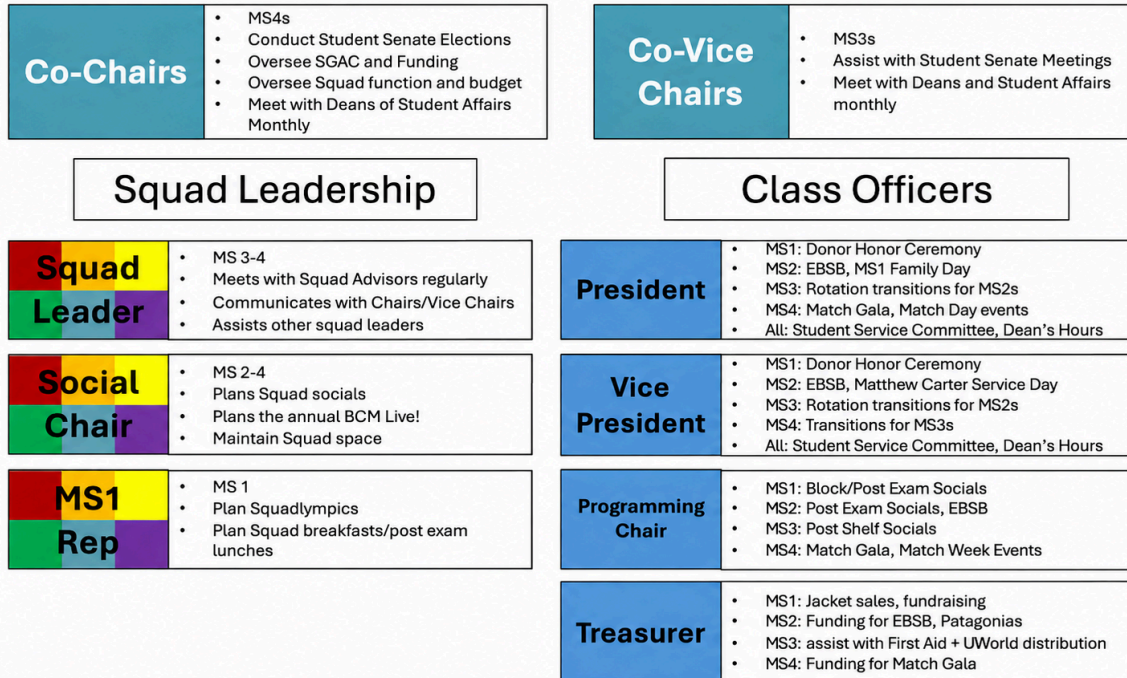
Co-Chairs

- MS4s
- Conduct Student Senate Elections
- Oversee SGAC and Funding
- Oversee Squad function and budget
- Meet with Deans of Student Affairs Monthly

Co-Vice Chairs

- MS3s
- Assist with Student Senate Meetings
- Meet with Deans and Student Affairs monthly

Squad Leadership

Squad Leader

- MS 3-4
- Meets with Squad Advisors regularly
- Communicates with Chairs/Vice Chairs
- Assists other squad leaders

Social Chair

- MS 2-4
- Plans Squad socials
- Plans the annual BCM Live!
- Maintain Squad space

MS1 Rep

- MS 1
- Plan Squadlympics
- Plan Squad breakfasts/post exam lunches

Class Officers

President

- MS1: Donor Honor Ceremony
- MS2: EBSB, MS1 Family Day
- MS3: Rotation transitions for MS2s
- MS4: Match Gala, Match Day events
- All: Student Service Committee, Dean's Hours

Vice President

- MS1: Donor Honor Ceremony
- MS2: EBSB, Matthew Carter Service Day
- MS3: Rotation transitions for MS2s
- MS4: Transitions for MS3s
- All: Student Service Committee, Dean's Hours

Programming Chair

- MS1: Block/Post Exam Socials
- MS2: Post Exam Socials, EBSB
- MS3: Post Shelf Socials
- MS4: Match Gala, Match Week Events

Treasurer

- MS1: Jacket sales, fundraising
- MS2: Funding for EBSB, Patagonias
- MS3: assist with First Aid + UWorld distribution
- MS4: Funding for Match Gala